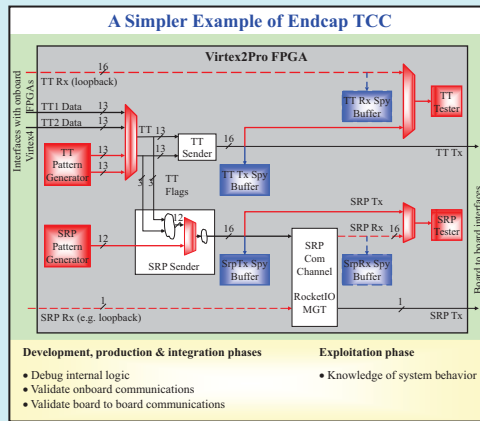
A Simpler Example of Endcap TCC

Interfaces with onboard Virtex4 FPGAs

Virtex2Pro FPGA

16

TT Rx (loopback)

TT1 Data 13

TT2 Data 13

TT Pattern Generator

13

13

TT 13

13

TT Sender

3 3 TT Flags

16

TT Tx Spy Buffer

TT Rx Spy Buffer

TT Tester

TT Tx

SRP Tx

SRP Pattern Generator

12

12

SRP Sender

16

SrpTx Spy Buffer

SRP Com Channel

RocketIO MGT

SRP Rx 16

SrpRx Spy Buffer

SRP Tester

Board to board interfaces

1

SRP Rx (e.g. loopback)

1

SRP Tx

Development, production & integration phases

• Debug internal logic
• Validate onboard communications
• Validate board to board communications

Exploitation phase

• Knowledge of system behavior